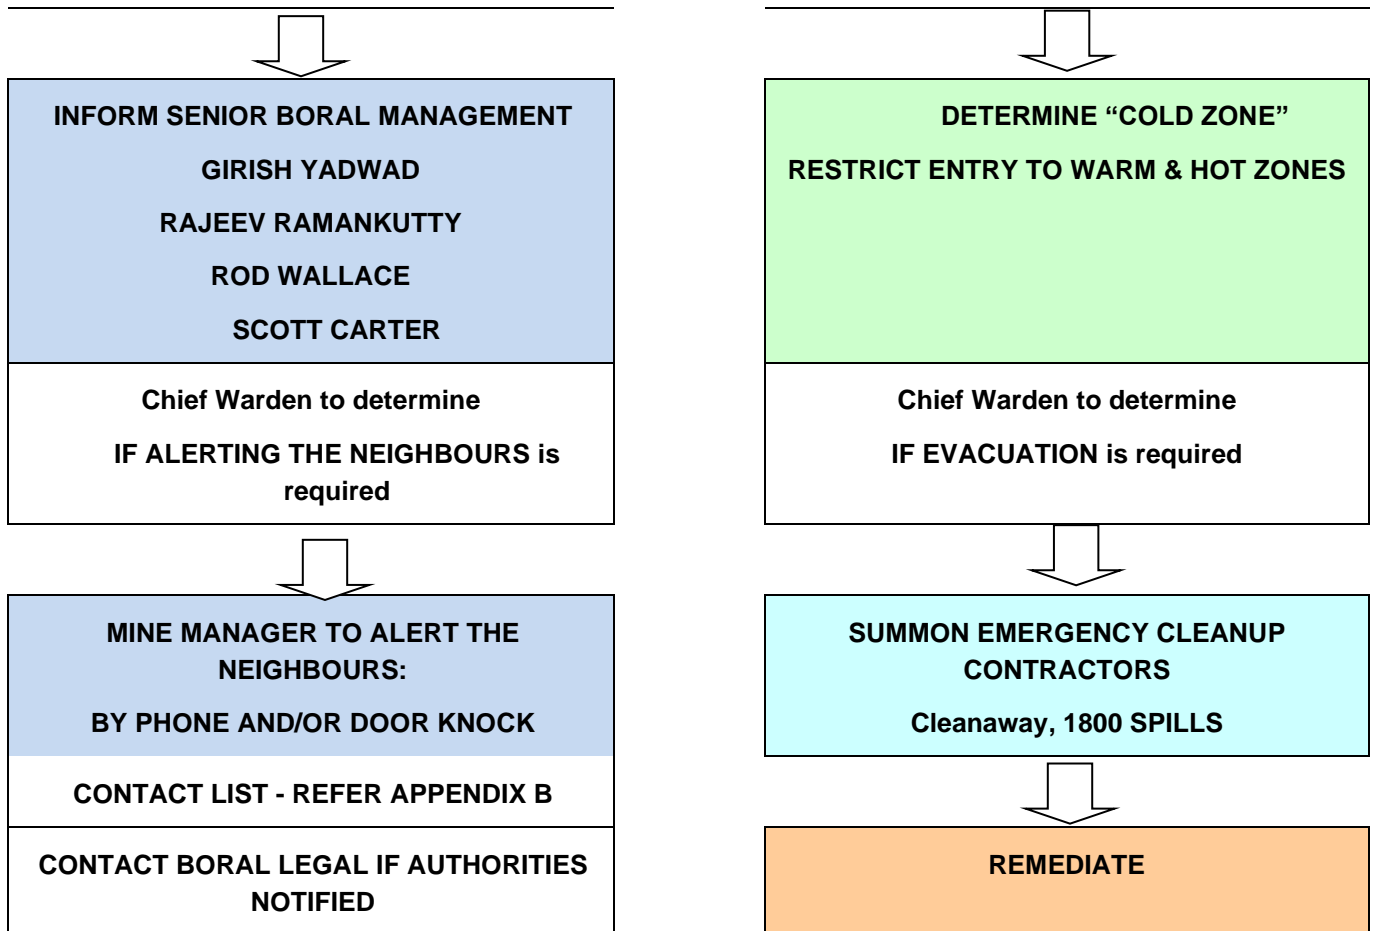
INFORM SENIOR BORAL MANAGEMENT

GIRISH YADWAD

RAJEEV RAMANKUTTY

ROD WALLACE

SCOTT CARTER

Chief Warden to determine

IF ALERTING THE NEIGHBOURS is required

MINE MANAGER TO ALERT THE NEIGHBOURS:

BY PHONE AND/OR DOOR KNOCK

CONTACT LIST - REFER APPENDIX B

CONTACT BORAL LEGAL IF AUTHORITIES NOTIFIED

DETERMINE “COLD ZONE”

RESTRICT ENTRY TO WARM & HOT ZONES

Chief Warden to determine

IF EVACUATION is required

SUMMON EMERGENCY CLEANUP CONTRACTORS

Cleanaway, 1800 SPILLS

REMEDIATE